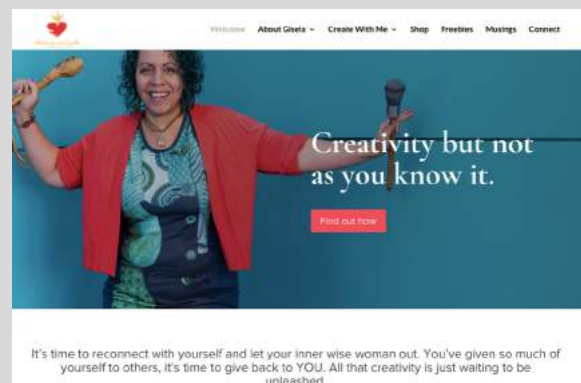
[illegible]

Welcome About Gisela ⌄ Create With Me ⌄ Shop Freebies Musings Connect

Creativity but not as you know it.

Find out how

It's time to reconnect with yourself and let your inner wise woman out. You've given so much of yourself to others, it's time to give back to YOU. All that creativity is just waiting to be unleashed